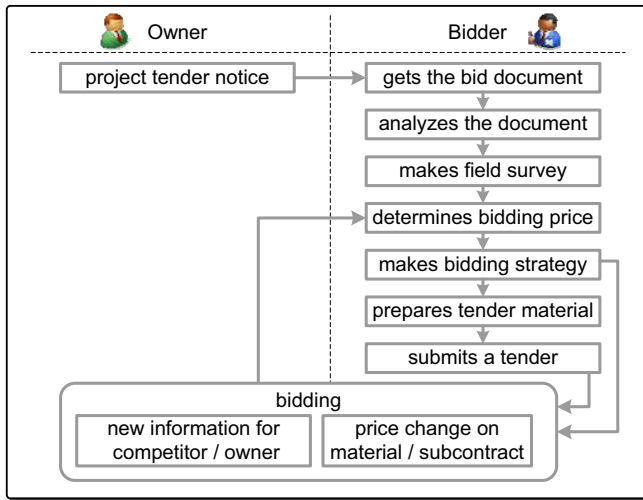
Owner

Bidder

project tender notice

gets the bid document

analyzes the document

makes field survey

determines bidding price

makes bidding strategy

prepares tender material

submits a tender

bidding

new information for competitor / owner

price change on material / subcontract